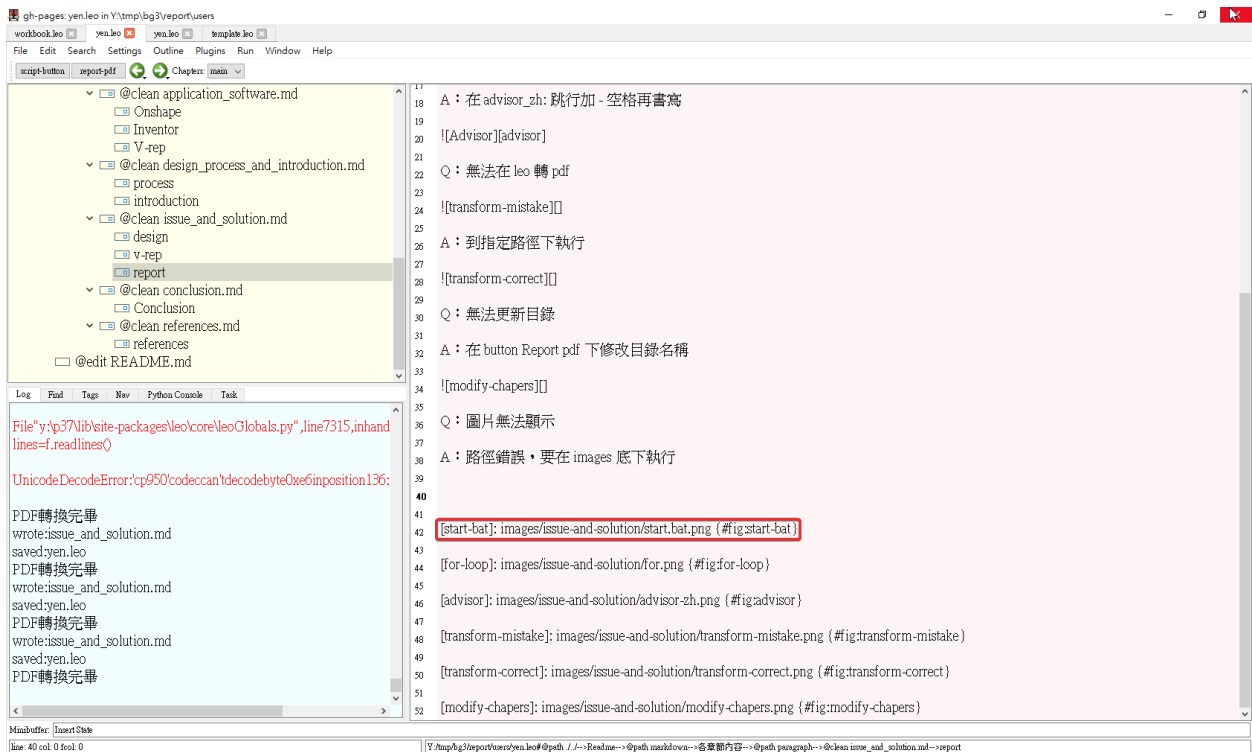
gh-pages: yen.leo in Y:\tmp\bg3\report\users

workbook.leo yen.leo yen.leo template.leo

File Edit Search Settings Outline Plugins Run Window Help

script-button report-pdf Chapters: main

@clean application_software.md
Onshape
Inventor
V-rep
@clean design_process_and_introduction.md
process
introduction
@clean issue_and_solution.md
design
v-rep
report
@clean conclusion.md
Conclusion
@clean references.md
references
@edit README.md

Log Find Tags Nav Python Console Task

File"y:\p37\lib\site-packages\leo\core\leoGlobals.py",line7315,inhand
lines=f.readlines()

UnicodeDecodeError:'cp950'codeccan'tdecodebyte0xe6inposition136:

PDF轉換完畢
wrote:issue_and_solution.md
saved:yen.leo
PDF轉換完畢
wrote:issue_and_solution.md
saved:yen.leo
PDF轉換完畢
wrote:issue_and_solution.md
saved:yen.leo
PDF轉換完畢

17
18 A：在 advisor_zh: 跳行加 - 空格再書寫
19
20 ![Advisor][advisor]
21
22 Q：無法在 leo 轉 pdf
23
24 ![transform-mistake][]
25
26 A：到指定路徑下執行
27
28 ![transform-correct][]
29
30 Q：無法更新目錄
31
32 A：在 button Report pdf 下修改目錄名稱
33
34 ![modify-chapers][]
35
36 Q：圖片無法顯示
37
38 A：路徑錯誤，要在 images 底下執行
39
40
41
42 [start-bat]: images/issue-and-solution/start.bat.png {#fig:start-bat}
43
44 [for-loop]: images/issue-and-solution/for.png {#fig:for-loop}
45
46 [advisor]: images/issue-and-solution/advisor-zh.png {#fig:advisor}
47
48 [transform-mistake]: images/issue-and-solution/transform-mistake.png {#fig:transform-mistake}
49
50 [transform-correct]: images/issue-and-solution/transform-correct.png {#fig:transform-correct}
51
52 [modify-chapers]: images/issue-and-solution/modify-chapers.png {#fig:modify-chapers}

Minibuffer: Insert State
line: 40 col: 0 fcol: 0
Y:/tmp/bg3/report/users/yen.leo#@path ./../-->Readme-->@path markdown-->各章節內容-->@path paragraph-->@clean issue_and_solution.md-->report